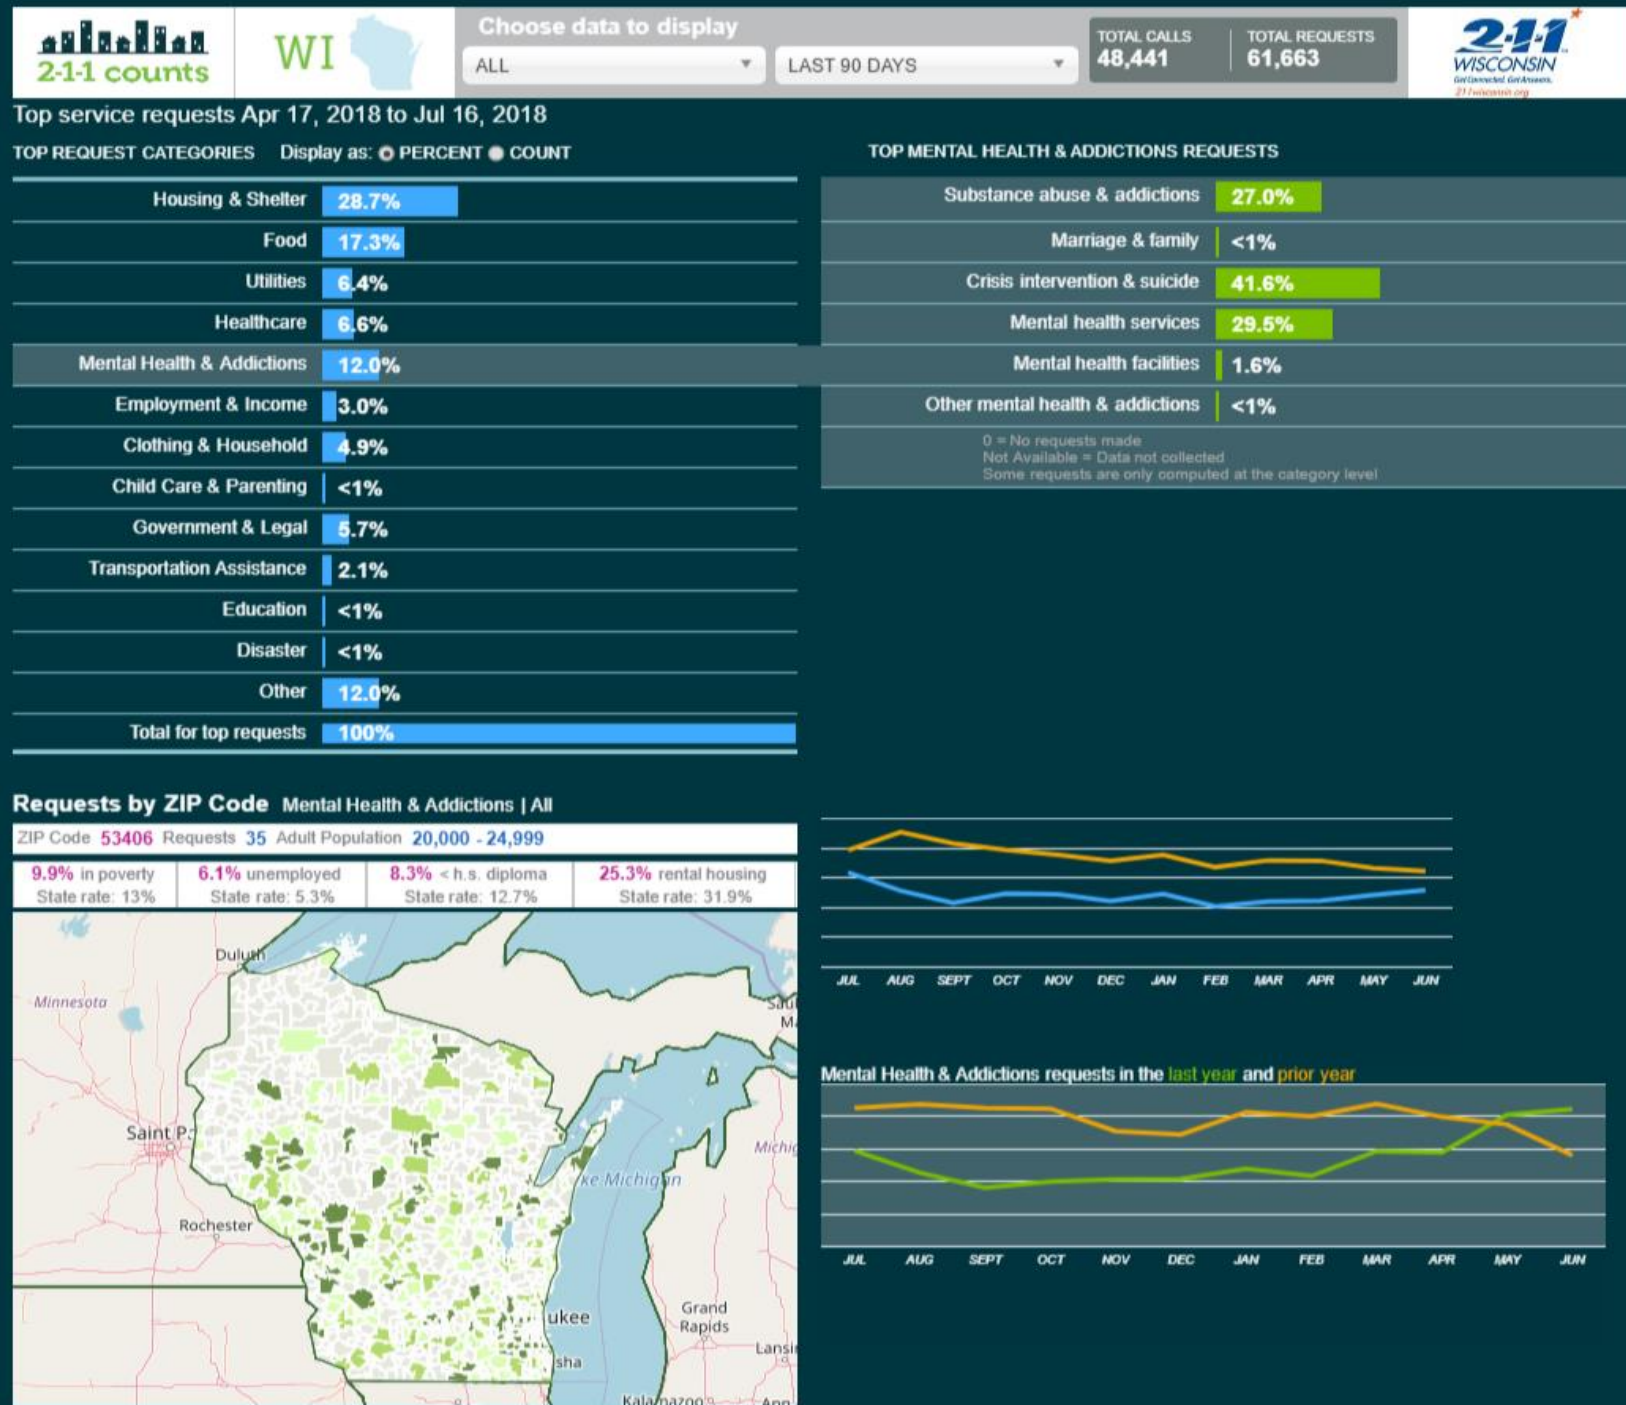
2-1-1 counts

WI

Choose data to display

ALL

LAST 90 DAYS

TOTAL CALLS
48,441

TOTAL REQUESTS
61,663

2-1-1 WISCONSIN
Get Connected. Get Answers.
211wisconsin.org

Top service requests Apr 17, 2018 to Jul 16, 2018

TOP REQUEST CATEGORIES Display as: PERCENT COUNT

| | |
|---|---|
| Housing & Shelter | 28.7% |
| Food | 17.3% |
| Utilities | 6.4% |
| Healthcare | 6.6% |
| Mental Health & Addictions | 12.0% |
| Employment & Income | 3.0% |
| Clothing & Household | 4.9% |
| Child Care & Parenting | <1% |
| Government & Legal | 5.7% |
| Transportation Assistance | 2.1% |
| Education | <1% |
| Disaster | <1% |
| Other | 12.0% |
| Total for top requests | 100% |

TOP MENTAL HEALTH & ADDICTIONS REQUESTS

| | |
|---|---|
| Substance abuse & addictions | 27.0% |
| Marriage & family | <1% |
| Crisis intervention & suicide | 41.6% |
| Mental health services | 29.5% |
| Mental health facilities | 1.6% |
| Other mental health & addictions | <1% |

0 = No requests made
Not Available = Data not collected
Some requests are only computed at the category level

Requests by ZIP Code Mental Health & Addictions | All

ZIP Code 53406 Requests 35 Adult Population 20,000 - 24,999

| | | | |
|---|---|---|---|
| 9.9% in poverty State rate: 13% | 6.1% unemployed State rate: 5.3% | 8.3% < h.s. diploma State rate: 12.7% | 25.3% rental housing State rate: 31.9% |

Duluth
Minnesota
Saint P
Rochester
Michig
ke Michigan
Grand Rapids
Lansi
ukee
sha
Kalamazoo
Ann
Sau
M

JUL AUG SEPT OCT NOV DEC JAN FEB MAR APR MAY JUN

Mental Health & Addictions requests in the last year and prior year

JUL AUG SEPT OCT NOV DEC JAN FEB MAR APR MAY JUN